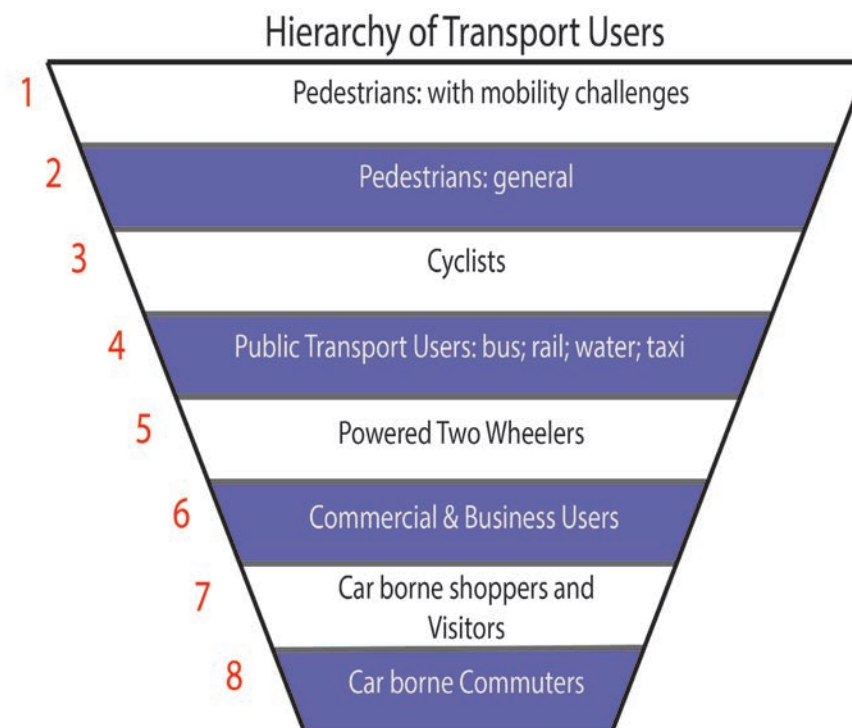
Hierarchy of Transport Users

1 Pedestrians: with mobility challenges

2 Pedestrians: general

3 Cyclists

4 Public Transport Users: bus; rail; water; taxi

5 Powered Two Wheelers

6 Commercial & Business Users

7 Car borne shoppers and Visitors

8 Car borne Commuters